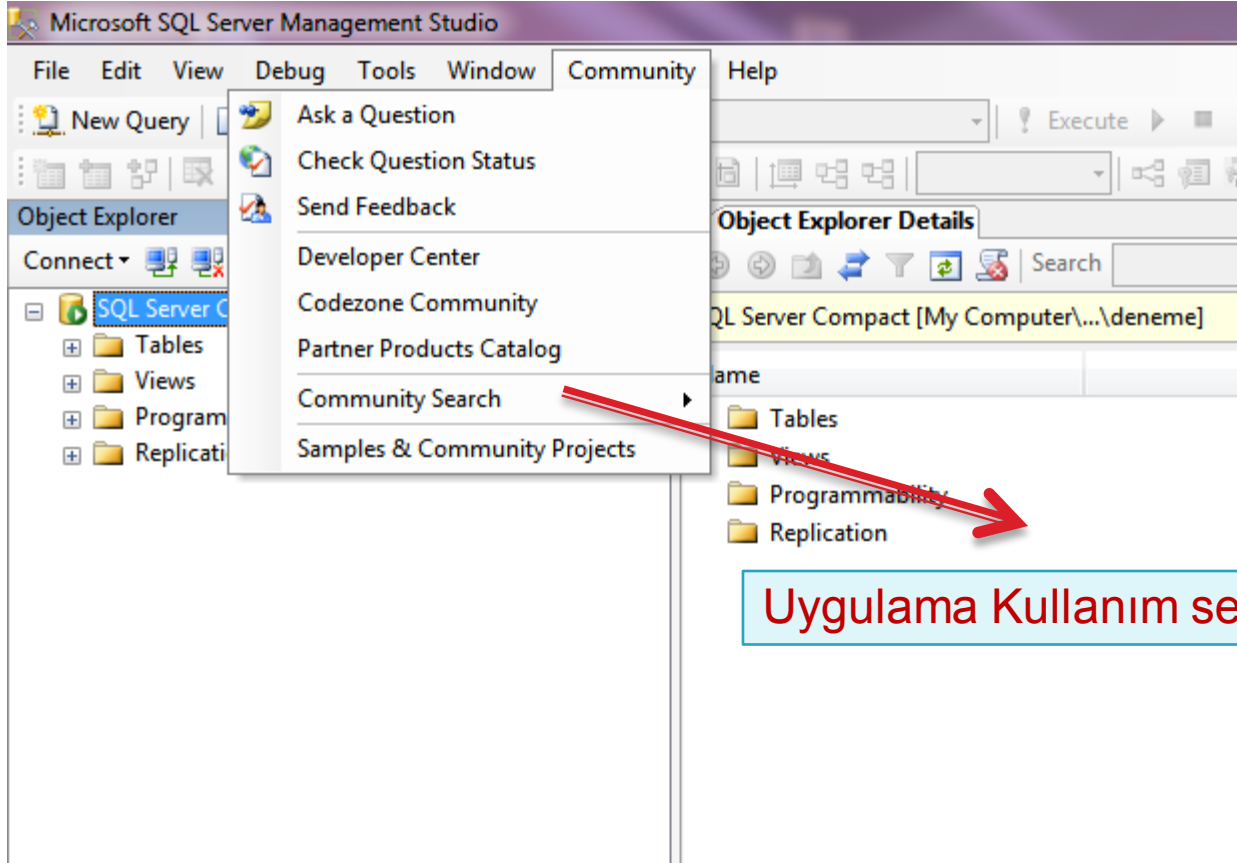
Microsoft SQL Server Management Studio

File Edit View Debug Tools Window Community Help

New Query

Execute

Ask a Question
Check Question Status
Send Feedback
Developer Center
Codezone Community
Partner Products Catalog
Community Search
Samples & Community Projects

Object Explorer

Connect

SQL Server C

Tables
Views
Program
Replicati

Object Explorer Details

Search

QL Server Compact [My Computer\...\deneme]

ame

Tables
Views
Programmability
Replication

Uygulama Kullanım se